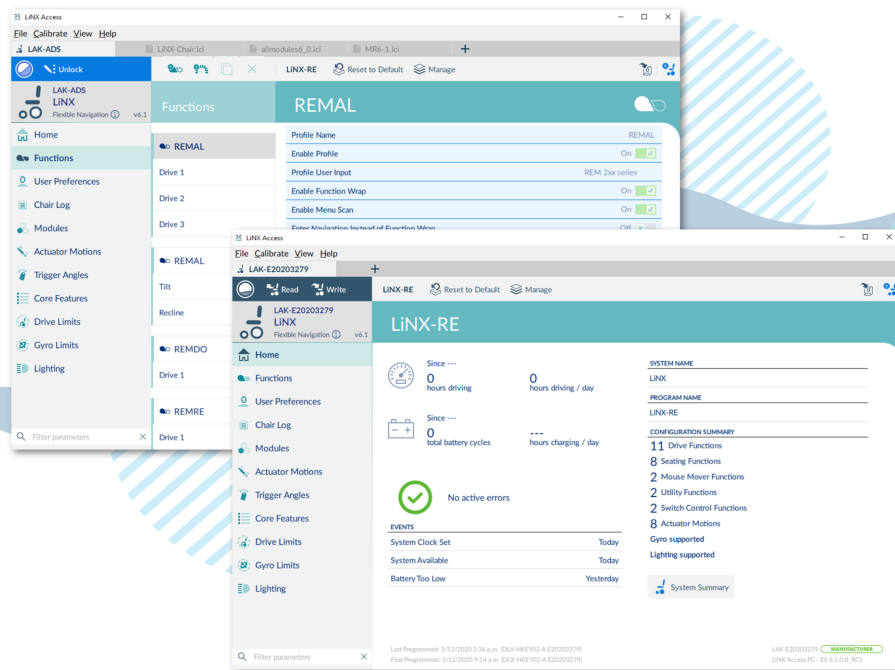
LiNX Access

File Calibrate View Help

LAK-ADS | LiNX-Chair.lci | allmodules6_0.lci | MR6-1.lci | +

Unlock

LiNX-RE | Reset to Default | Manage

LAK-ADS
LiNX
Flexible Navigation v6.1

Home
Functions
User Preferences
Chair Log
Modules
Actuator Motions
Trigger Angles
Core Features
Drive Limits
Gyro Limits
Lighting

Filter parameters

Functions

REMAL
Drive 1
Drive 2
Drive 3

REMAL
Tilt
Recline

REMDO
Drive 1

REMRE
Drive 1

REMAL

| | |
|---|---|
| Profile Name | REMAL |
| Enable Profile | On |
| Profile User Input | REM 2xx series |
| Enable Function Wrap | On |
| Enable Menu Scan | On |
| Enter Navigation Instead of Function Wrap | Off |

LiNX Access

File Calibrate View Help

LAK-E20203279 | +

Read | Write

LiNX-RE | Reset to Default | Manage

LAK-E20203279
LiNX
Flexible Navigation v6.1

Home
Functions
User Preferences
Chair Log
Modules
Actuator Motions
Trigger Angles
Core Features
Drive Limits
Gyro Limits
Lighting

Filter parameters

LiNX-RE

Since ---
0
hours driving
0
hours driving / day

Since ---
0
total battery cycles
---
hours charging / day

No active errors

EVENTS
| | |
|---|---|
| System Clock Set | Today |
| System Available | Today |
| Battery Too Low | Yesterday |

SYSTEM NAME
LiNX

PROGRAM NAME
LiNX-RE

CONFIGURATION SUMMARY
11 Drive Functions
8 Seating Functions
2 Mouse Mover Functions
2 Utility Functions
2 Switch Control Functions
8 Actuator Motions
Gyro supported
Lighting supported

System Summary

Last Programmed: 3/12/2020 3:36 p.m. (DLX-HKEY02-A E20203279)
First Programmed: 3/12/2020 9:14 a.m. (DLX-HKEY02-A E20203279)

LAK-E20203279 MANUFACTURER
LiNX Access PC - ES 6.1.0.0_RC1